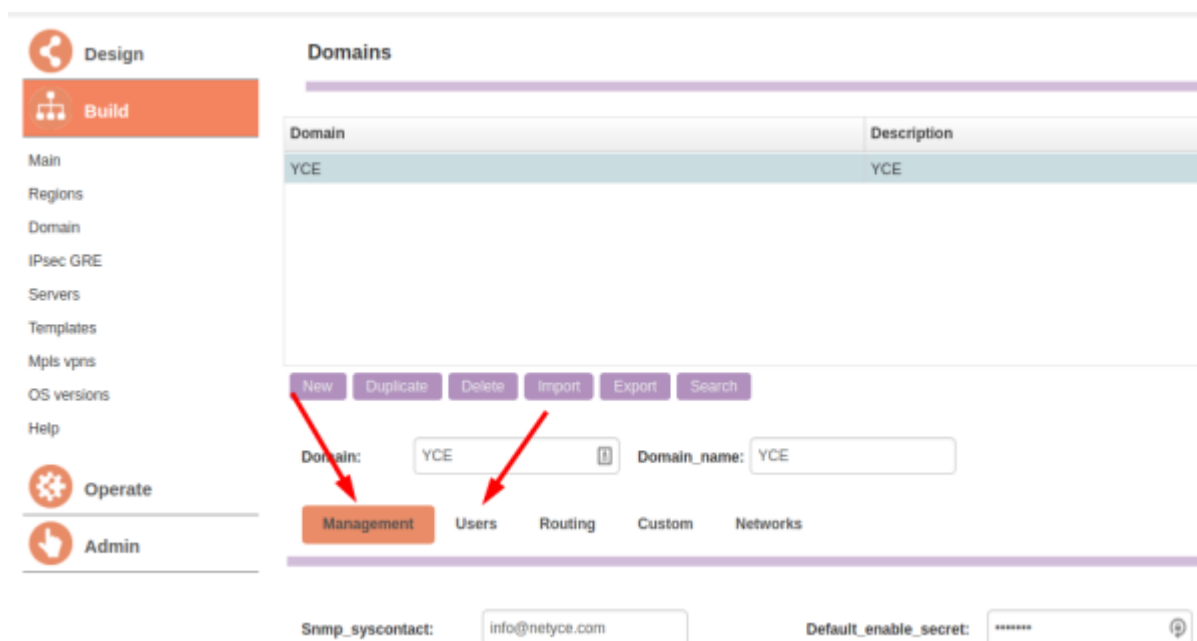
Design

Build

Main

Regions

Domain

IPsec GRE

Servers

Templates

Mpls vpns

OS versions

Help

Operate

Admin

Domains

| Domain | Description |
|---|---|
| YCE | YCE |

New Duplicate Delete Import Export Search

Domain: YCE Domain_name: YCE

Management Users Routing Custom Networks

Snmp_syscontact: info@netyce.com Default_enable_secret: •••••••